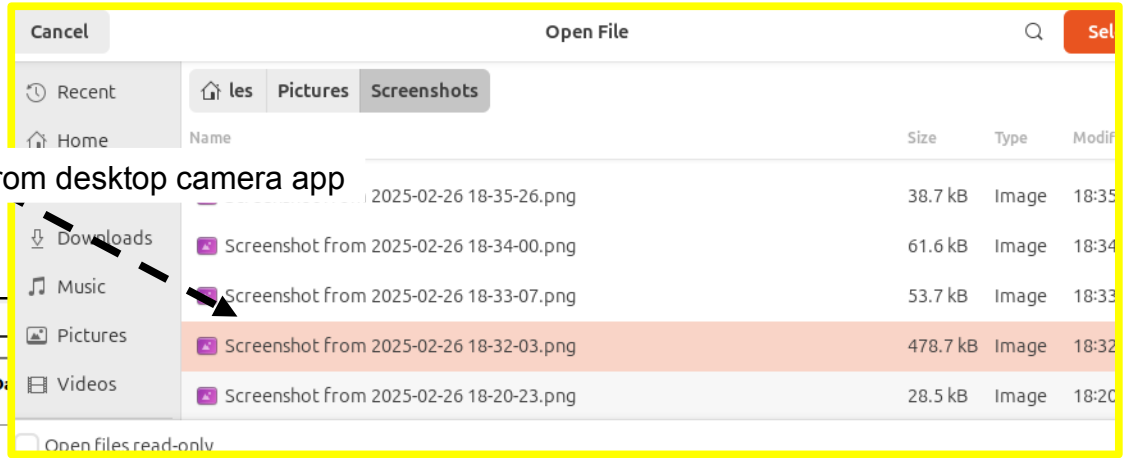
Cancel

Open File

Sel

Recent

Home

rom desktop camera app

Downloads

Music

Pictures

Videos

les | Pictures | Screenshots

| Name | Size | Type | Modif |
|---|---|---|---|
| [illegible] 2025-02-26 18-35-26.png | 38.7 kB | Image | 18:35 |
| Screenshot from 2025-02-26 18-34-00.png | 61.6 kB | Image | 18:34 |
| Screenshot from 2025-02-26 18-33-07.png | 53.7 kB | Image | 18:33 |
| Screenshot from 2025-02-26 18-32-03.png | 478.7 kB | Image | 18:32 |
| Screenshot from 2025-02-26 18-20-23.png | 28.5 kB | Image | 18:20 |

Open files read-only